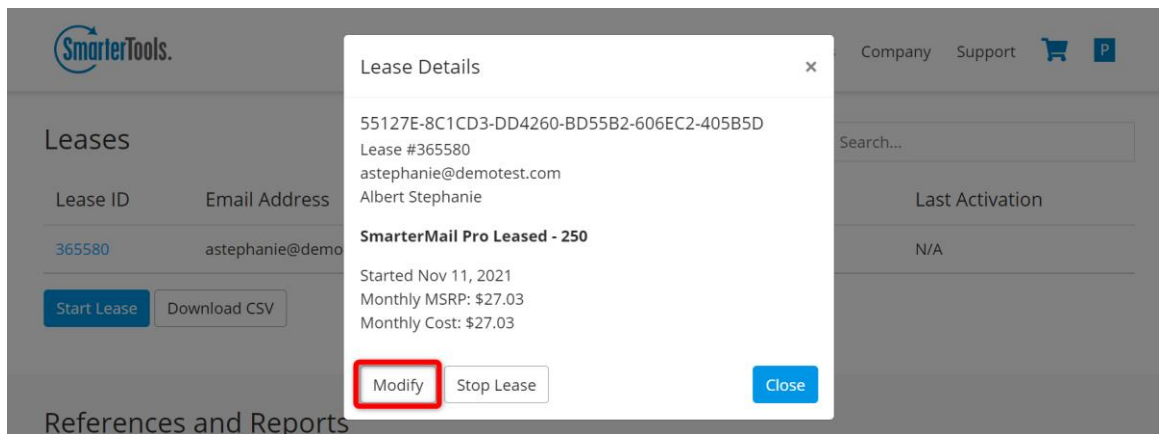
SmarterTools.

Company Support P

Leases

Search...

| Lease ID | Email Address | Last Activation |
|---|---|---|
| 365580 | astephanie@demo | N/A |

Start Lease Download CSV

References and Reports

Lease Details ×

55127E-8C1CD3-DD4260-BD55B2-606EC2-405B5D
Lease #365580
astephanie@demotest.com
Albert Stephanie

SmarterMail Pro Leased - 250

Started Nov 11, 2021
Monthly MSRP: $27.03
Monthly Cost: $27.03

Modify Stop Lease Close